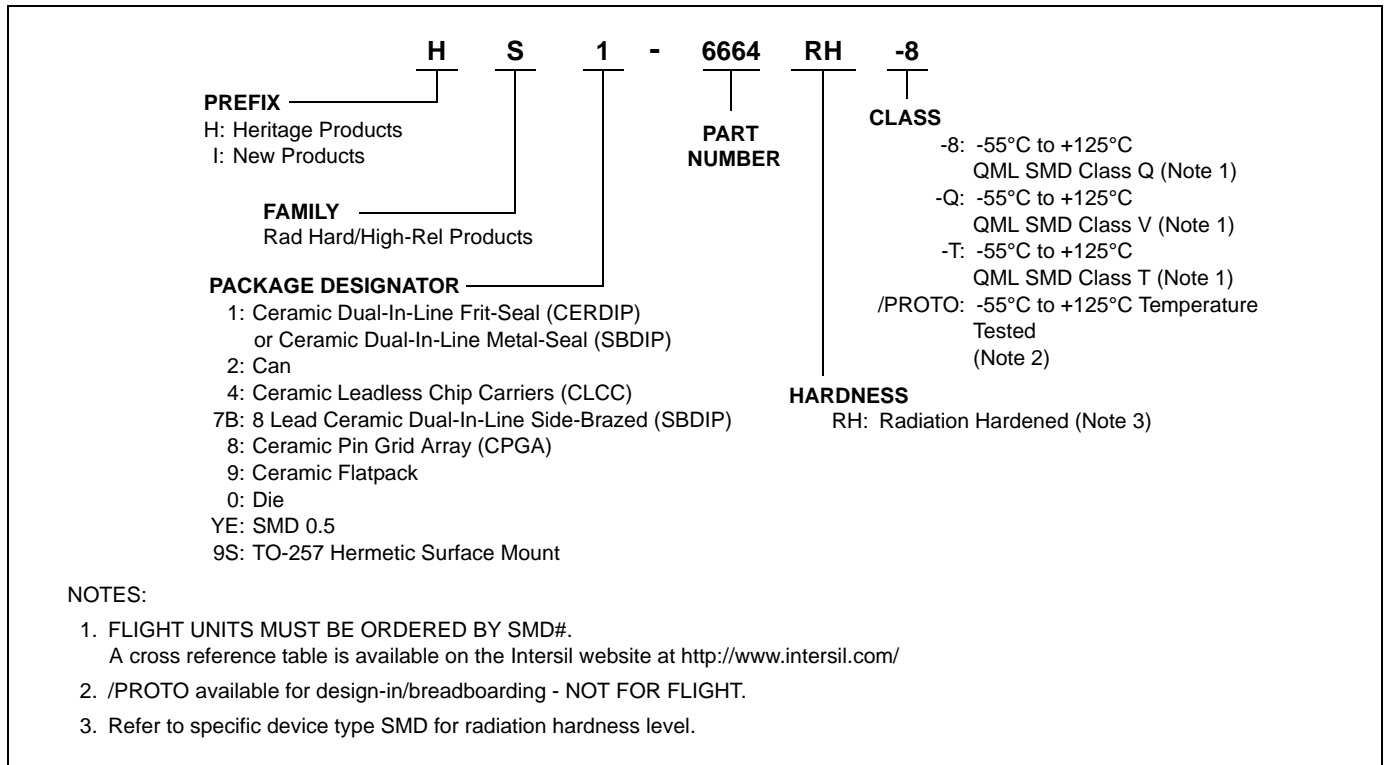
H S 1 - 6664 RH -8

PREFIX
H: Heritage Products
I: New Products

FAMILY
Rad Hard/High-Rel Products

PACKAGE DESIGNATOR
1: Ceramic Dual-In-Line Frit-Seal (CERDIP) or Ceramic Dual-In-Line Metal-Seal (SBDIP)
2: Can
4: Ceramic Leadless Chip Carriers (CLCC)
7B: 8 Lead Ceramic Dual-In-Line Side-Brazed (SBDIP)
8: Ceramic Pin Grid Array (CPGA)
9: Ceramic Flatpack
0: Die
YE: SMD 0.5
9S: TO-257 Hermetic Surface Mount

PART NUMBER

CLASS
-8: -55°C to +125°C QML SMD Class Q (Note 1)
-Q: -55°C to +125°C QML SMD Class V (Note 1)
-T: -55°C to +125°C QML SMD Class T (Note 1)
/PROTO: -55°C to +125°C Temperature Tested (Note 2)

HARDNESS
RH: Radiation Hardened (Note 3)

NOTES:
1. FLIGHT UNITS MUST BE ORDERED BY SMD#.
A cross reference table is available on the Intersil website at http://www.intersil.com/
2. /PROTO available for design-in/breadboarding - NOT FOR FLIGHT.
3. Refer to specific device type SMD for radiation hardness level.